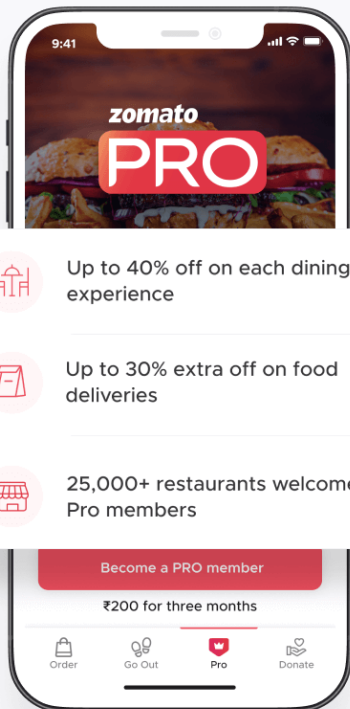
9:41

zomato
PRO

Up to 40% off on each dining experience

Up to 30% extra off on food deliveries

25,000+ restaurants welcome Pro members

Become a PRO member

₹200 for three months

Order
Go Out
Pro
Donate